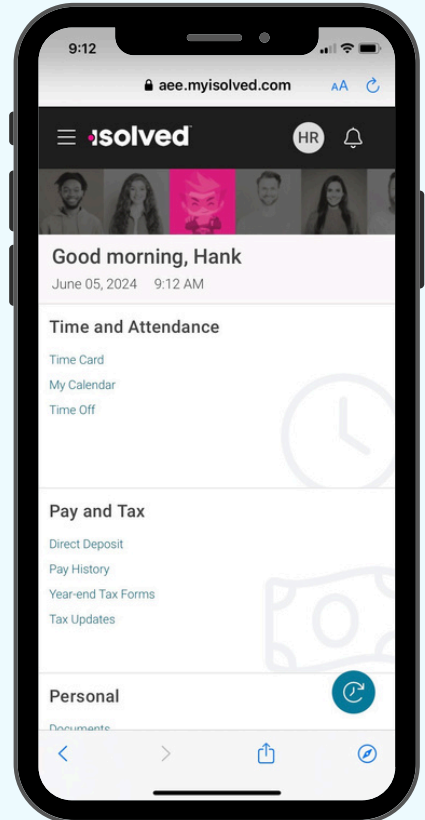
9:12

aee.myisolved.com

AA

isolved

HR

Good morning, Hank

June 05, 2024 9:12 AM

Time and Attendance

Time Card

My Calendar

Time Off

Pay and Tax

Direct Deposit

Pay History

Year-end Tax Forms

Tax Updates

Personal

Documents